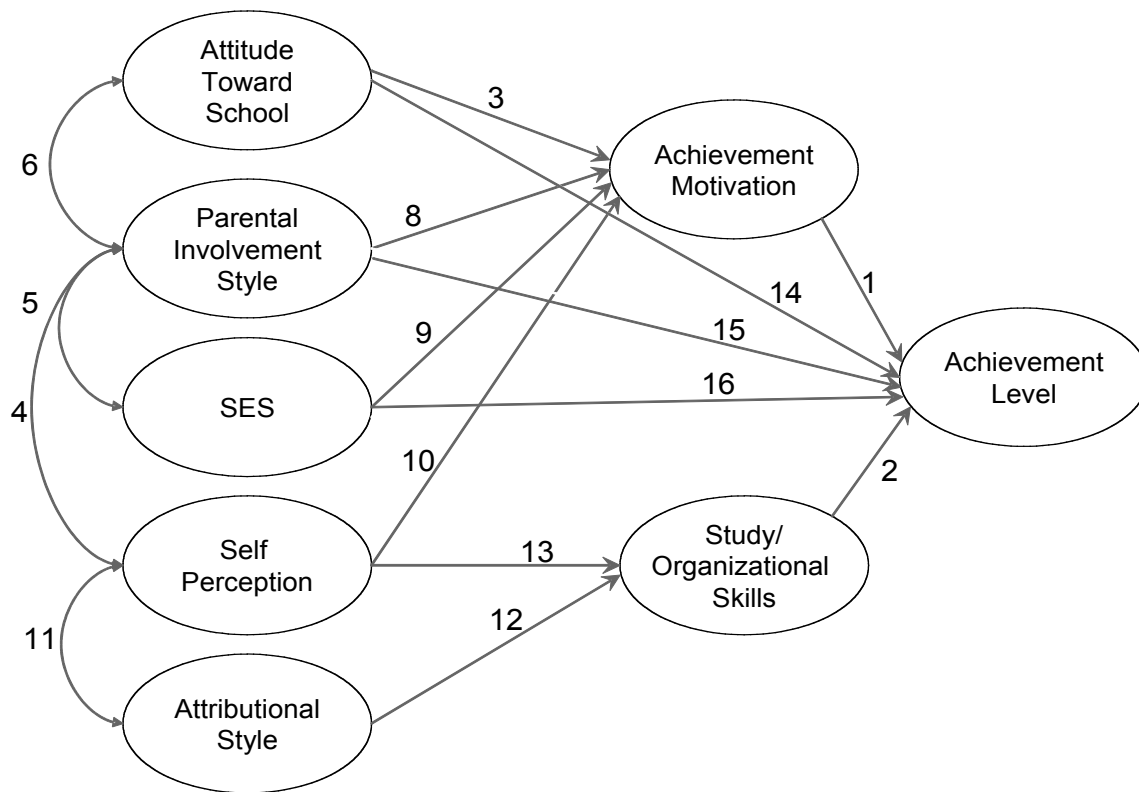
Attitude Toward School

6

Parental Involvement Style

5

SES

4

Self Perception

11

Attributional Style

3

8

9

10

13

12

Achievement Motivation

14

15

16

1

Study/ Organizational Skills

2

Achievement Level